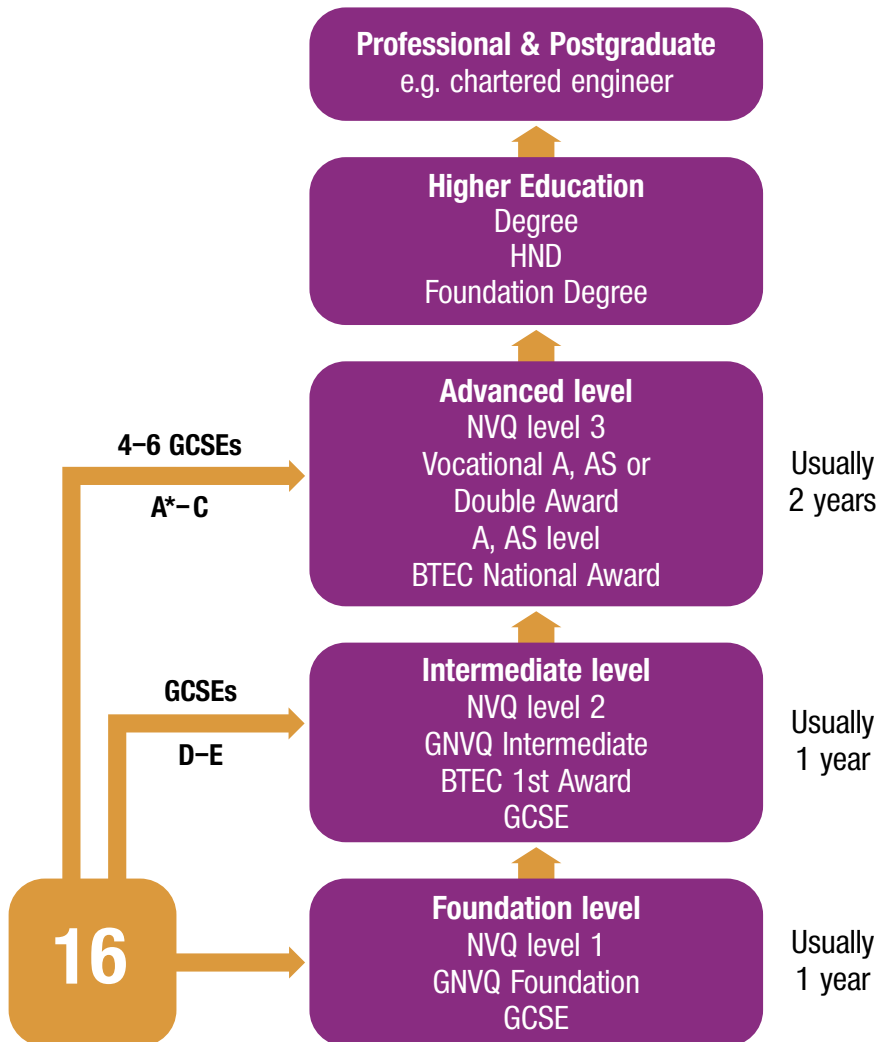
**Professional & Postgraduate**
e.g. chartered engineer

**Higher Education**
Degree
HND
Foundation Degree

**4–6 GCSEs**
**A*– C**

**Advanced level**
NVQ level 3
Vocational A, AS or Double Award
A, AS level
BTEC National Award

Usually 2 years

**GCSEs**
**D–E**

**Intermediate level**
NVQ level 2
GNVQ Intermediate
BTEC 1st Award
GCSE

Usually 1 year

**16**

**Foundation level**
NVQ level 1
GNVQ Foundation
GCSE

Usually 1 year